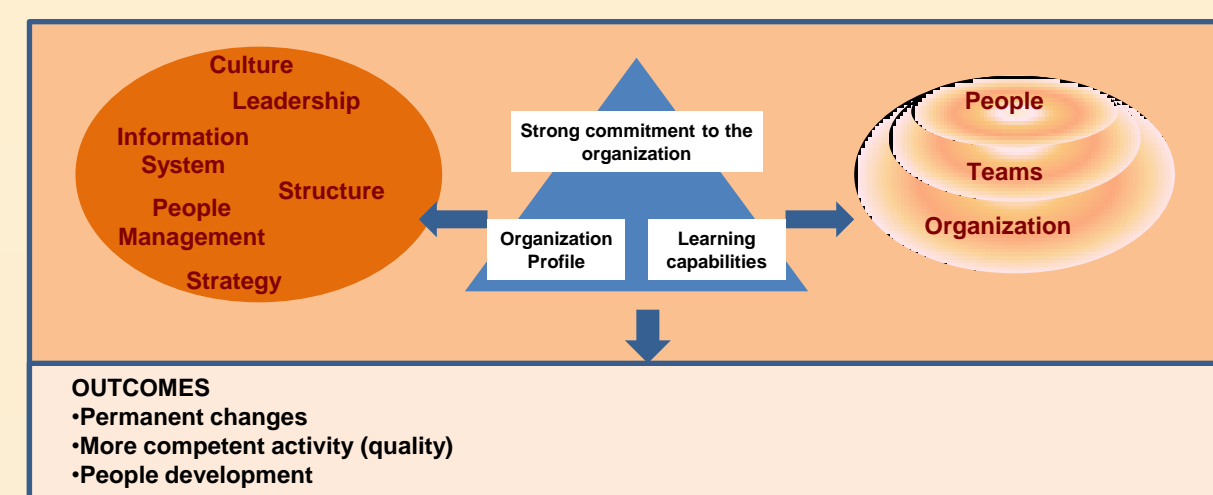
Culture
Leadership
Information System
Structure
People Management
Strategy

Strong commitment to the organization

Organization Profile

Learning capabilities

People
Teams
Organization

OUTCOMES
•Permanent changes
•More competent activity (quality)
•People development